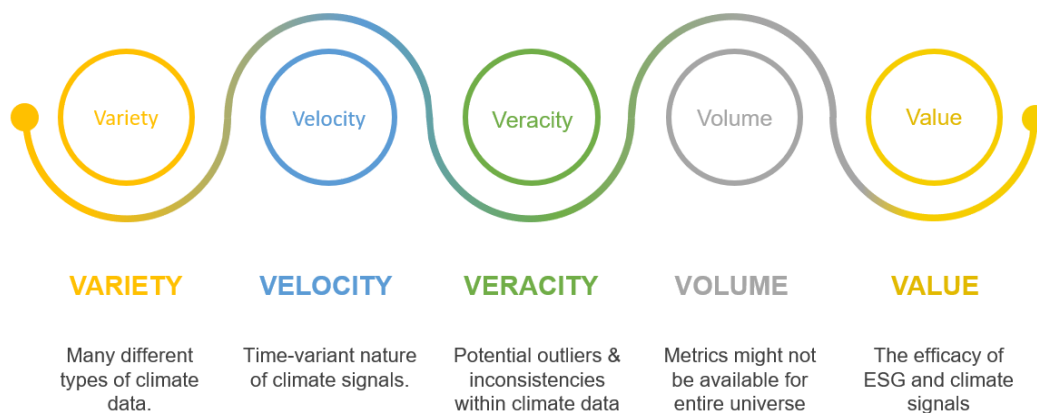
Variety

Velocity

Veracity

Volume

Value

VARIETY

Many different types of climate data.

VELOCITY

Time-variant nature of climate signals.

VERACITY

Potential outliers & inconsistencies within climate data

VOLUME

Metrics might not be available for entire universe

VALUE

The efficacy of ESG and climate signals